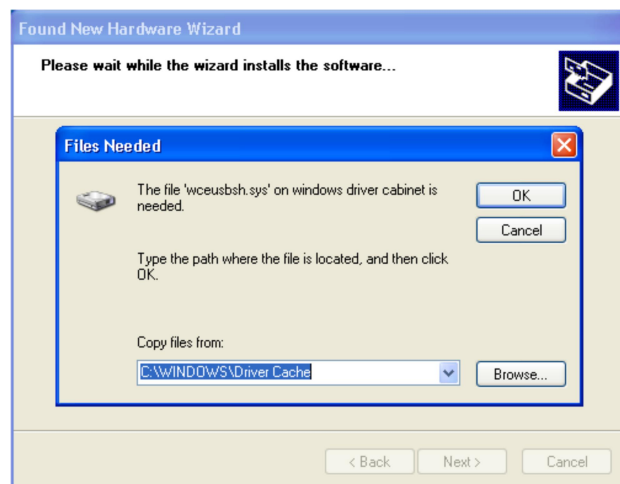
Found New Hardware Wizard

Please wait while the wizard installs the software...

Files Needed

The file 'wceusbsh.sys' on windows driver cabinet is needed.

OK

Cancel

Type the path where the file is located, and then click OK.

Copy files from:

C:\WINDOWS\Driver Cache

Browse...

< Back

Next >

Cancel